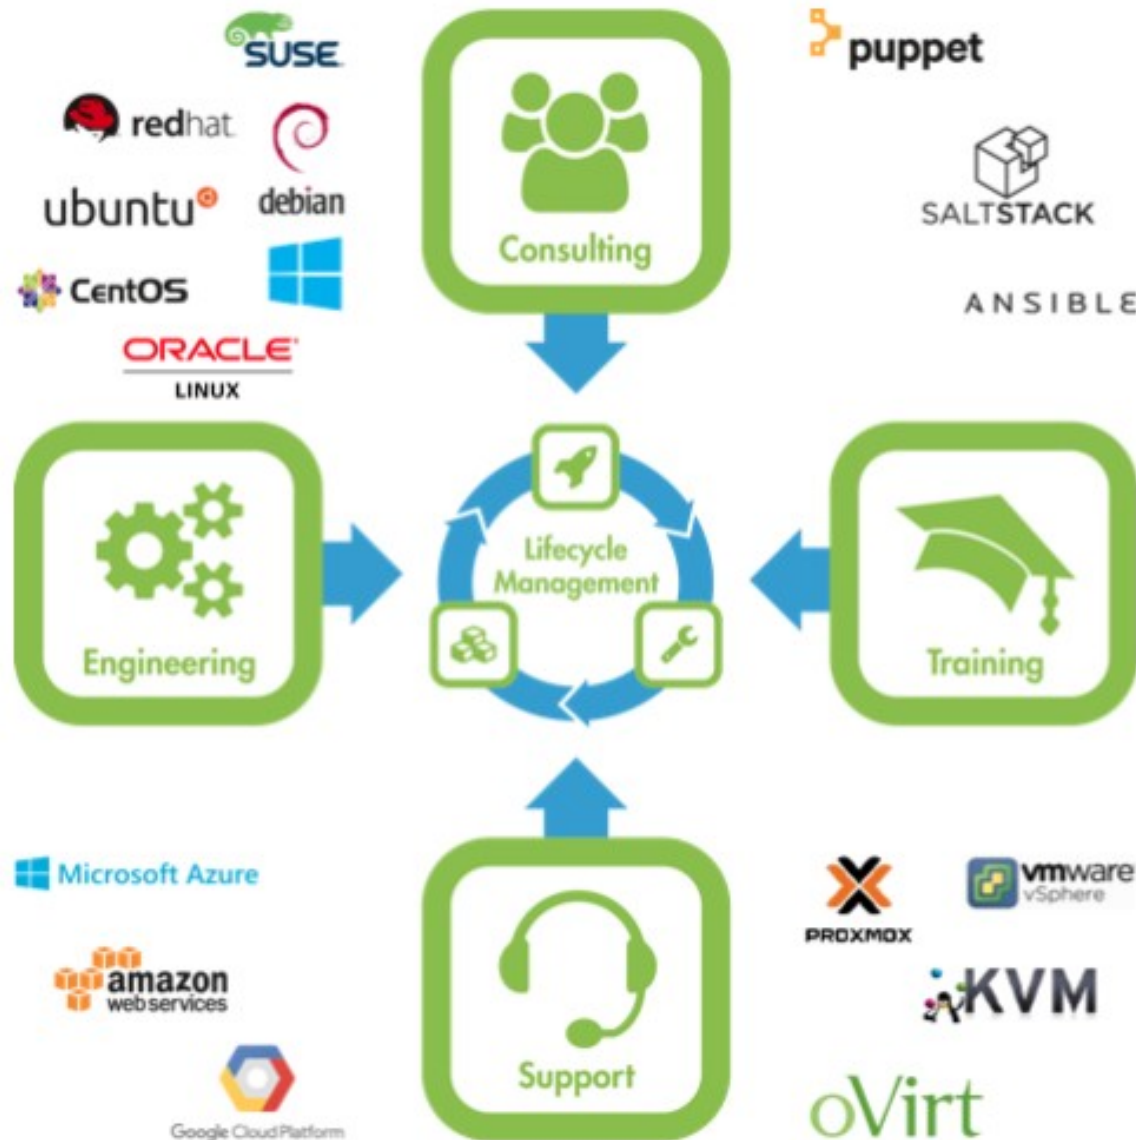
SUSE
redhat
debian
ubuntu
CentOS
ORACLE
LINUX

Consulting

puppet
SALTSTACK
ANSIBLE

Engineering

Lifecycle Management

Training

Microsoft Azure
amazon web services
Google Cloud Platform

Support

PROXMOX
vmware vSphere
KVM
oVirt